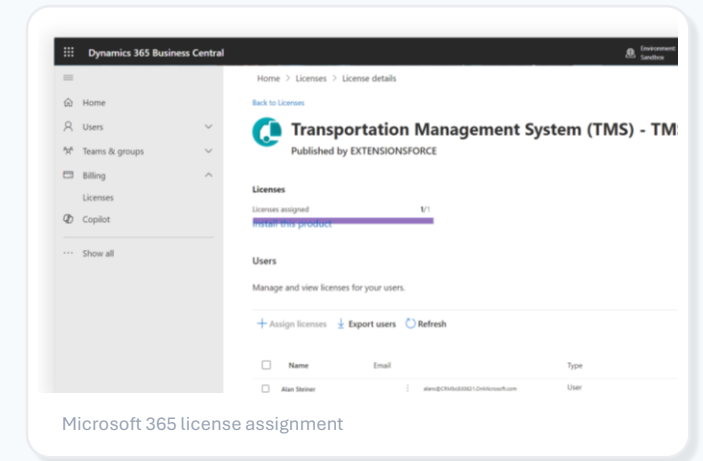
Dynamics 365 Business Central

Environment: Sandbox

Home
Users
Teams & groups
Billing
Licenses
Copilot
Show all

Home > Licenses > License details

Back to Licenses

Transportation Management System (TMS) - TMS

Published by EXTENSIONSFORCE

Licenses

Licenses assigned 1/1

Install this product

Users

Manage and view licenses for your users.

+ Assign licenses
Export users
Refresh

| | Name | Email | Type |
|---|---|---|---|
| | Alan Steiner | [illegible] | User |

Microsoft 365 license assignment